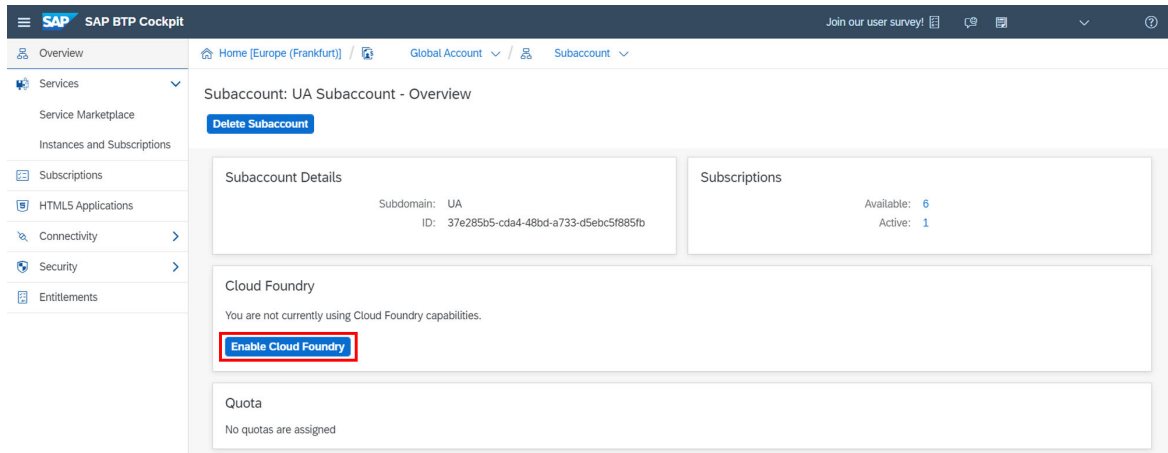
SAP SAP BTP Cockpit

Join our user survey!

Overview

Services

Service Marketplace

Instances and Subscriptions

Subscriptions

HTML5 Applications

Connectivity

Security

Entitlements

Home [Europe (Frankfurt)] / Global Account / Subaccount

Subaccount: UA Subaccount - Overview

Delete Subaccount

Subaccount Details

Subdomain: UA

ID: 37e285b5-cda4-48bd-a733-d5ebc5f885fb

Subscriptions

Available: 6

Active: 1

Cloud Foundry

You are not currently using Cloud Foundry capabilities.

Enable Cloud Foundry

Quota

No quotas are assigned